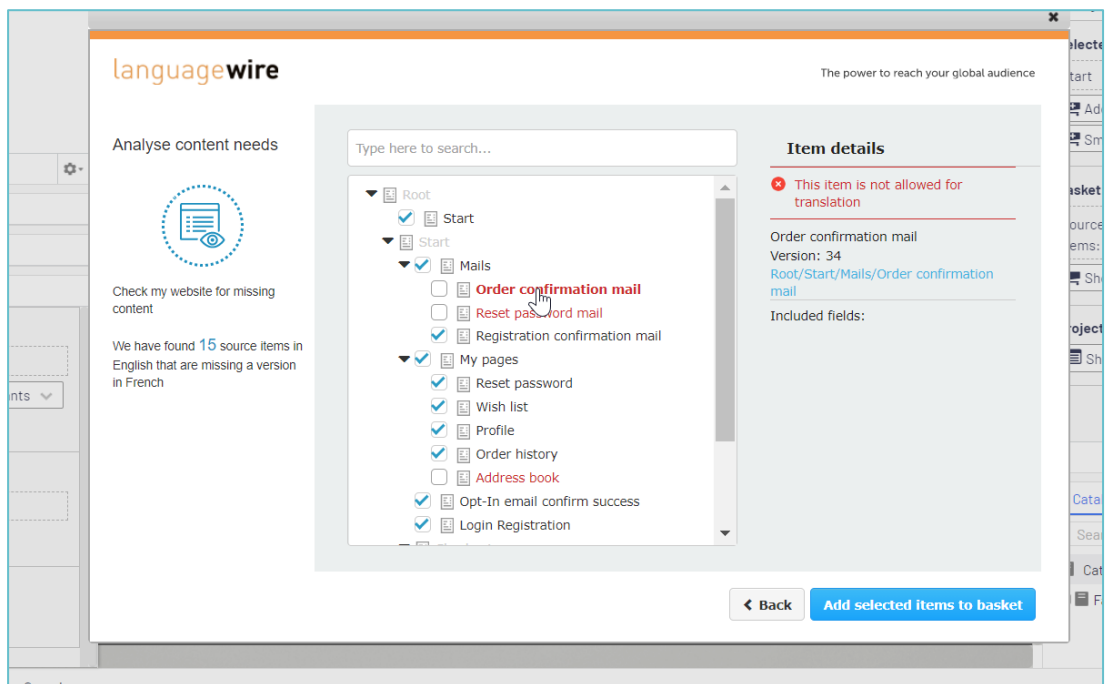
languagewire

The power to reach your global audience

Analyse content needs

Check my website for missing content

We have found 15 source items in English that are missing a version in French

Type here to search...

Root
Start
Start
Mails
Order confirmation mail
Reset password mail
Registration confirmation mail
My pages
Reset password
Wish list
Profile
Order history
Address book
Opt-In email confirm success
Login Registration

Item details

This item is not allowed for translation

Order confirmation mail
Version: 34
Root/Start/Mails/Order confirmation mail

Included fields:

Back

Add selected items to basket

elected
tart
Ad
Sm
asket
ource
ems:
Sh
roject
Sh
Cata
Sea
Cat
Fa
nts